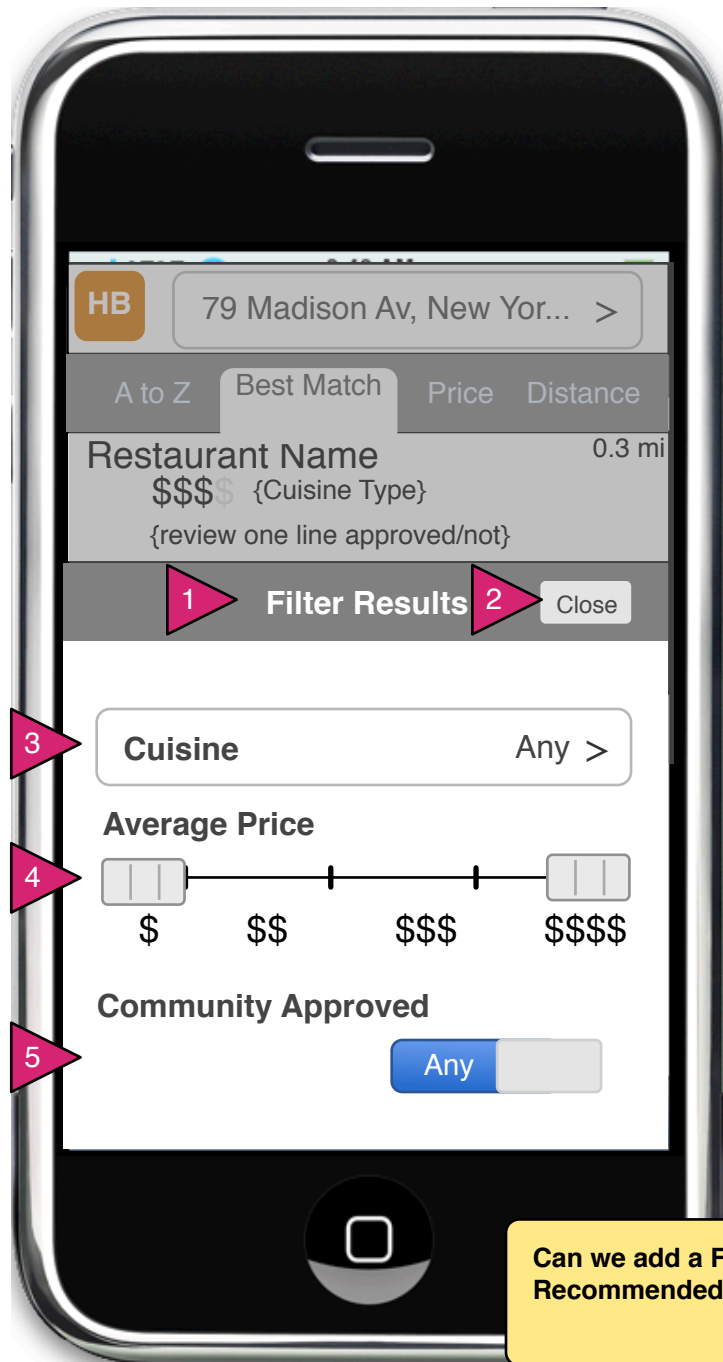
HB
79 Madison Av, New Yor... >

A to Z
Best Match
Price
Distance

Restaurant Name
0.3 mi
$$$$ {Cuisine Type}
{review one line approved/not}

1
Filter Results
2
Close

3
Cuisine
Any >

Average Price
4
$
$$
$$$
$$$$

Community Approved
5
Any

Can we add a F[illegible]
Recommended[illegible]